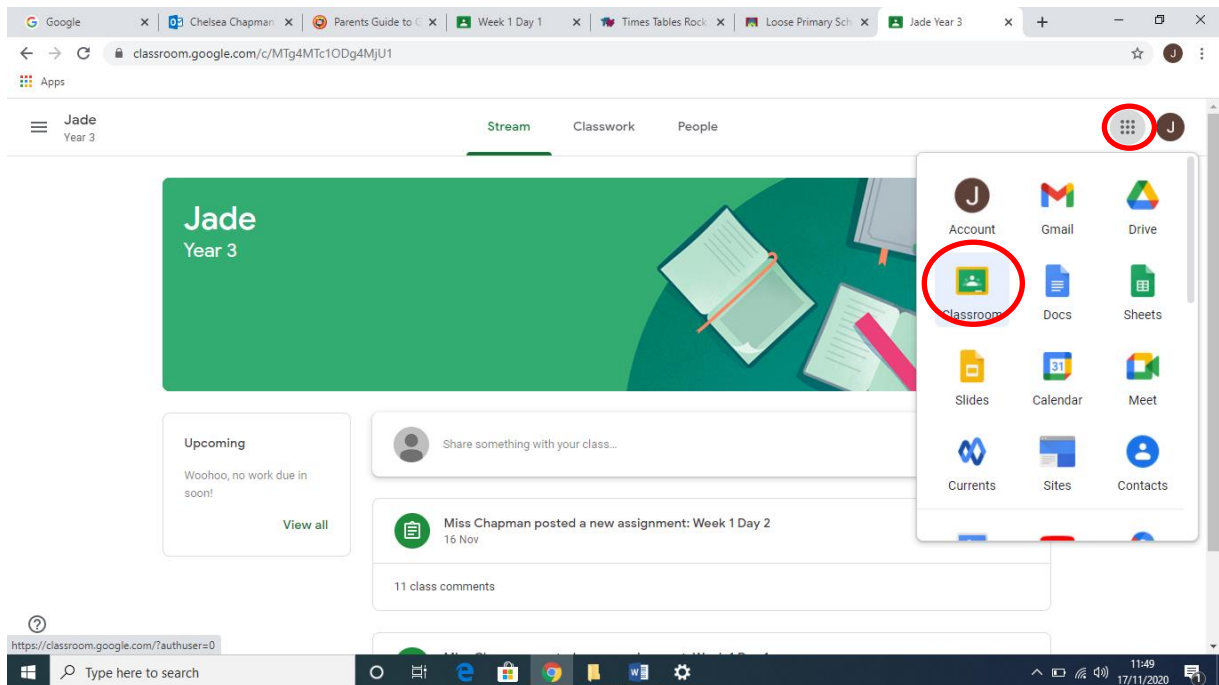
Google
Chelsea Chapman
Parents Guide to C
Week 1 Day 1
Times Tables Rock
Loose Primary Sch
Jade Year 3

classroom.google.com/c/MTg4MTc1ODg4MjU1

Apps

Jade
Year 3

Stream Classwork People

J

Jade
Year 3

Account Gmail Drive
Classroom Docs Sheets
Slides Calendar Meet
Currents Sites Contacts

Upcoming

Woohoo, no work due in soon!

View all

Share something with your class...

Miss Chapman posted a new assignment: Week 1 Day 2
16 Nov

11 class comments

https://classroom.google.com/?authuser=0

Type here to search

11:49
17/11/2020